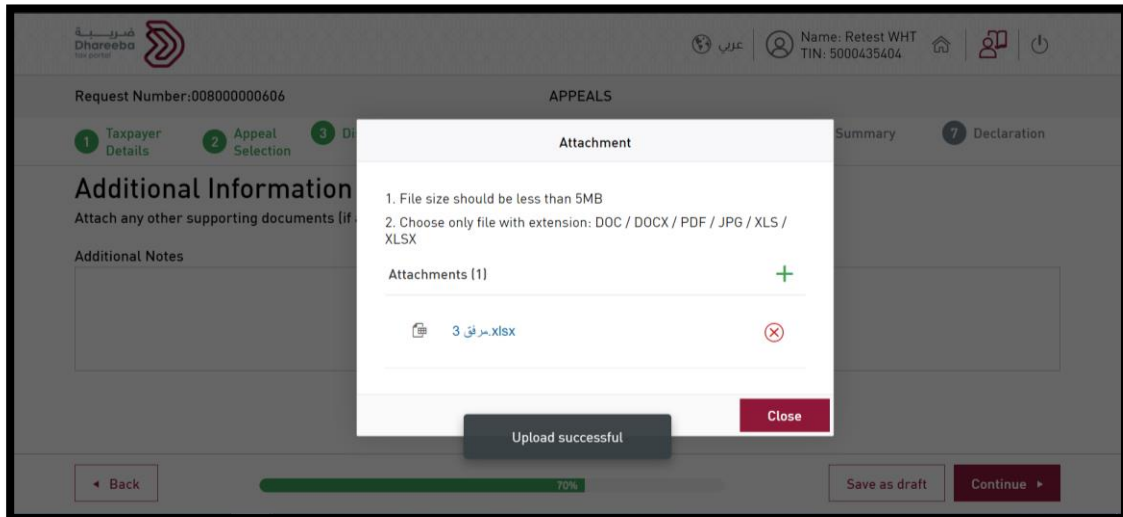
ضريبة
Dhareeba
Tax portal

عربي

Name: Retest WHT
TIN: 5000435404

Request Number:008000000606

APPEALS

1 Taxpayer Details
2 Appeal Selection
3 Di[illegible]
Summary
7 Declaration

Additional Information
Attach any other supporting documents (if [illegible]

Additional Notes

Attachment

1. File size should be less than 5MB
2. Choose only file with extension: DOC / DOCX / PDF / JPG / XLS / XLSX

Attachments (1)

مرفق 3.xlsx

Close

Upload successful

◂ Back

70%

Save as draft

Continue ▸